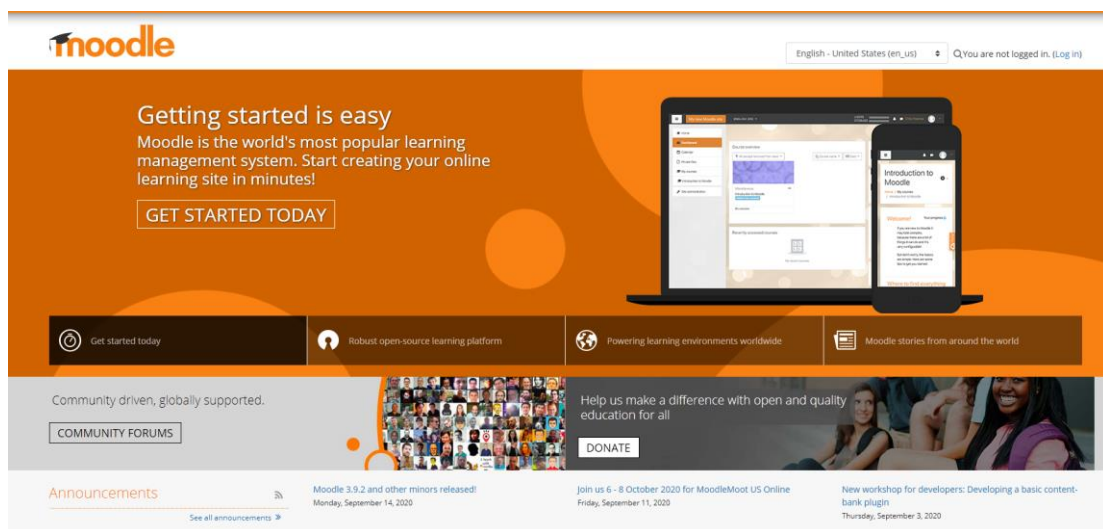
moodle

English - United States (en_us)
You are not logged in. (Log in)

Getting started is easy

Moodle is the world's most popular learning management system. Start creating your online learning site in minutes!

GET STARTED TODAY

Introduction to Moodle

Get started today

Robust open-source learning platform

Powering learning environments worldwide

Moodle stories from around the world

Community driven, globally supported.

COMMUNITY FORUMS

Help us make a difference with open and quality education for all

DONATE

Announcements

See all announcements

Moodle 3.9.2 and other minors released!
Monday, September 14, 2020

Join us 6 - 8 October 2020 for MoodleMoot US Online
Friday, September 11, 2020

New workshop for developers: Developing a basic content-bank plugin
Thursday, September 3, 2020